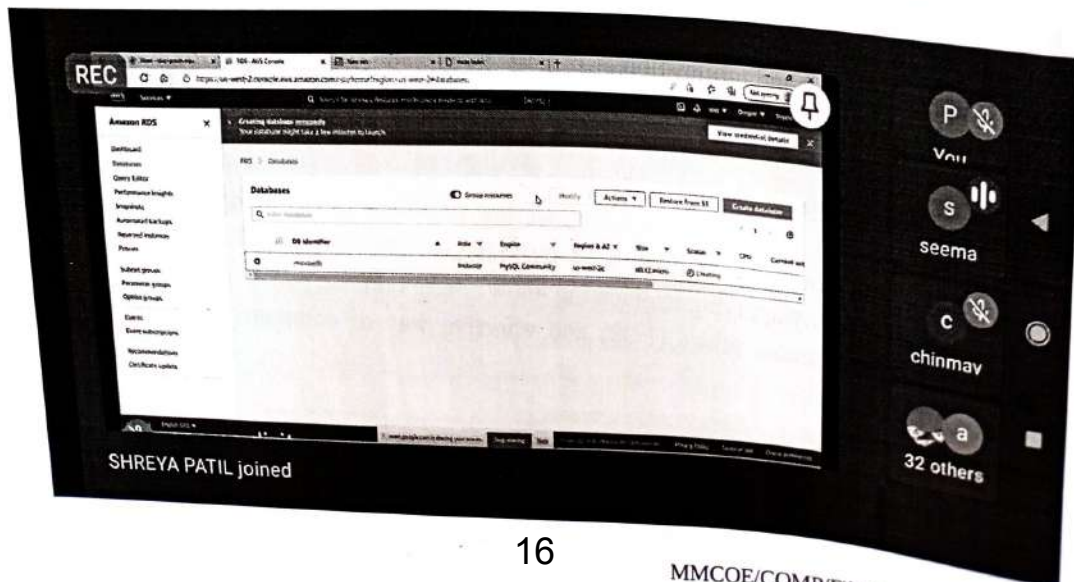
REC

RDS - AWS Console

Services

Amazon RDS

Dashboard
Databases
Query Editor
Performance insights
Snapshots
Automated backups
Reserved instances
Proxies

Subnet groups
Parameter groups
Option groups

Events
Event subscriptions

Recommendations
Certificate update

Creating database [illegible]
Your database might take a few minutes to launch.

View credential details

RDS > Databases

Databases

Group resources

Modify

Actions

Restore from S3

Create database

| | DB identifier | Role | Engine | Region & AZ | Size | Status | CPU | Current act |
|---|---|---|---|---|---|---|---|---|
| | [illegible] | Instance | MySQL Community | us-west-2c | db.t2.micro | Creating | | |

P
You

S
seema

C
chinmay

a
32 others

SHREYA PATIL joined

16

MMCOE/COMP/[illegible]